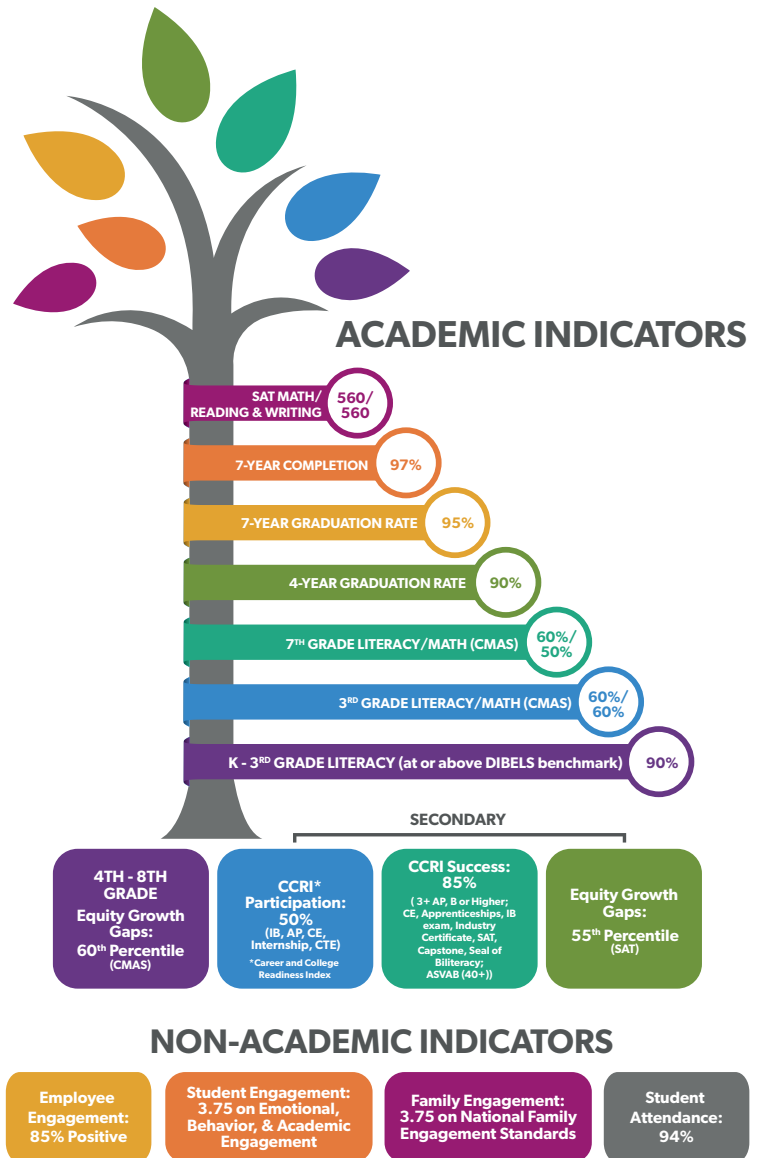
ACADEMIC INDICATORS

SAT MATH/ READING & WRITING 560/ 560

7-YEAR COMPLETION 97%

7-YEAR GRADUATION RATE 95%

4-YEAR GRADUATION RATE 90%

7$^{TH}$ GRADE LITERACY/MATH (CMAS) 60%/ 50%

3$^{RD}$ GRADE LITERACY/MATH (CMAS) 60%/ 60%

K - 3$^{RD}$ GRADE LITERACY (at or above DIBELS benchmark) 90%

SECONDARY

4TH - 8TH GRADE Equity Growth Gaps: 60$^{th}$ Percentile (CMAS)

CCRI* Participation: 50% (IB, AP, CE, Internship, CTE) *Career and College Readiness Index

CCRI Success: 85% ( 3+ AP, B or Higher; CE, Apprenticeships, IB exam, Industry Certificate, SAT, Capstone, Seal of Biliteracy; ASVAB (40+))

Equity Growth Gaps: 55$^{th}$ Percentile (SAT)

NON-ACADEMIC INDICATORS

Employee Engagement: 85% Positive

Student Engagement: 3.75 on Emotional, Behavior, & Academic Engagement

Family Engagement: 3.75 on National Family Engagement Standards

Student Attendance: 94%